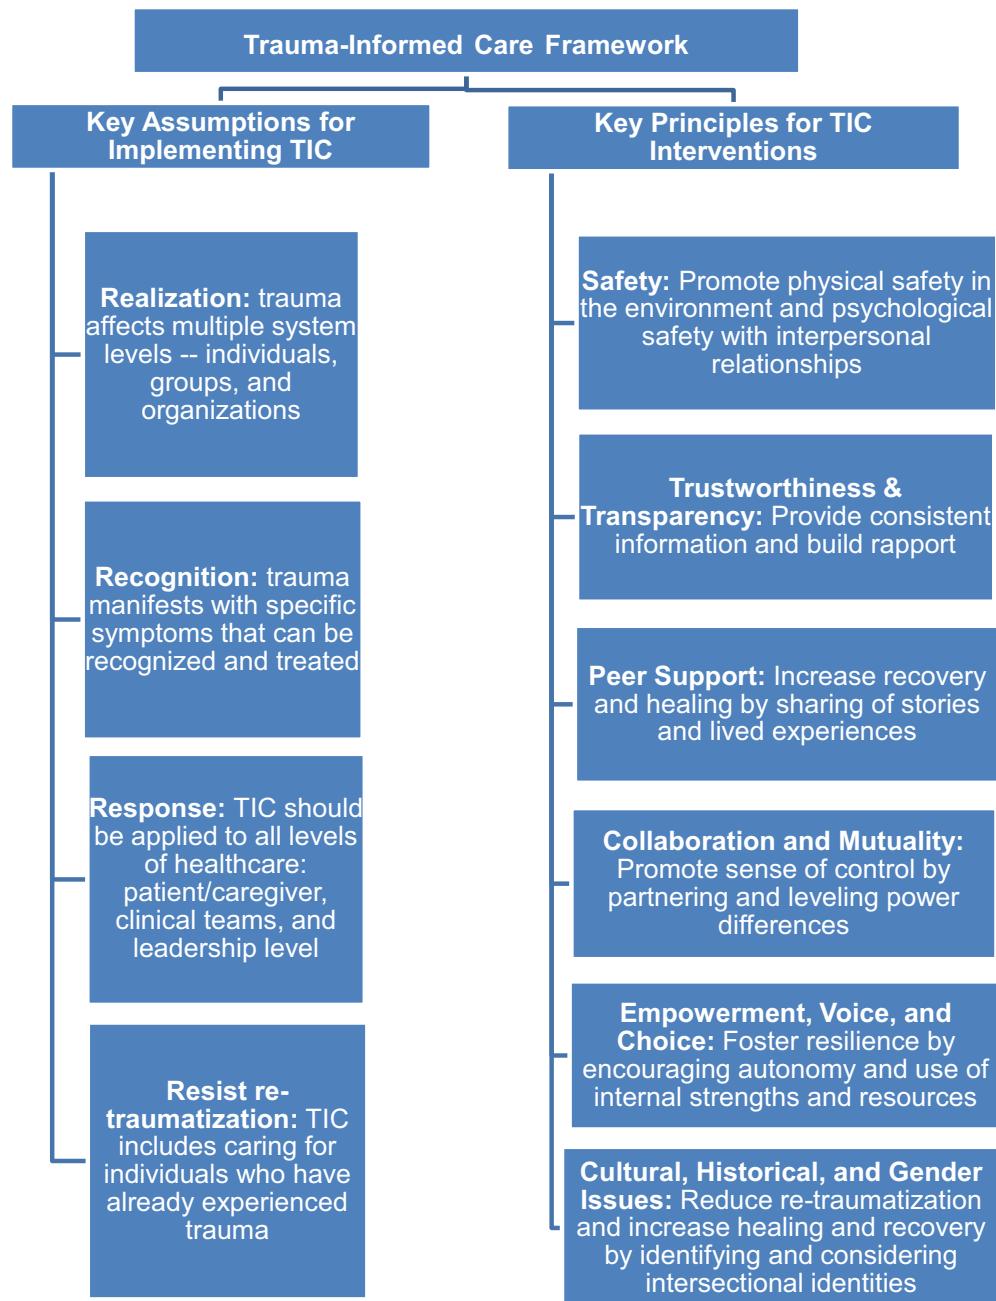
Trauma-Informed Care Framework

Key Assumptions for Implementing TIC

Realization: trauma affects multiple system levels -- individuals, groups, and organizations

Recognition: trauma manifests with specific symptoms that can be recognized and treated

Response: TIC should be applied to all levels of healthcare: patient/caregiver, clinical teams, and leadership level

Resist re-traumatization: TIC includes caring for individuals who have already experienced trauma

Key Principles for TIC Interventions

Safety: Promote physical safety in the environment and psychological safety with interpersonal relationships

Trustworthiness & Transparency: Provide consistent information and build rapport

Peer Support: Increase recovery and healing by sharing of stories and lived experiences

Collaboration and Mutuality: Promote sense of control by partnering and leveling power differences

Empowerment, Voice, and Choice: Foster resilience by encouraging autonomy and use of internal strengths and resources

Cultural, Historical, and Gender Issues: Reduce re-traumatization and increase healing and recovery by identifying and considering intersectional identities